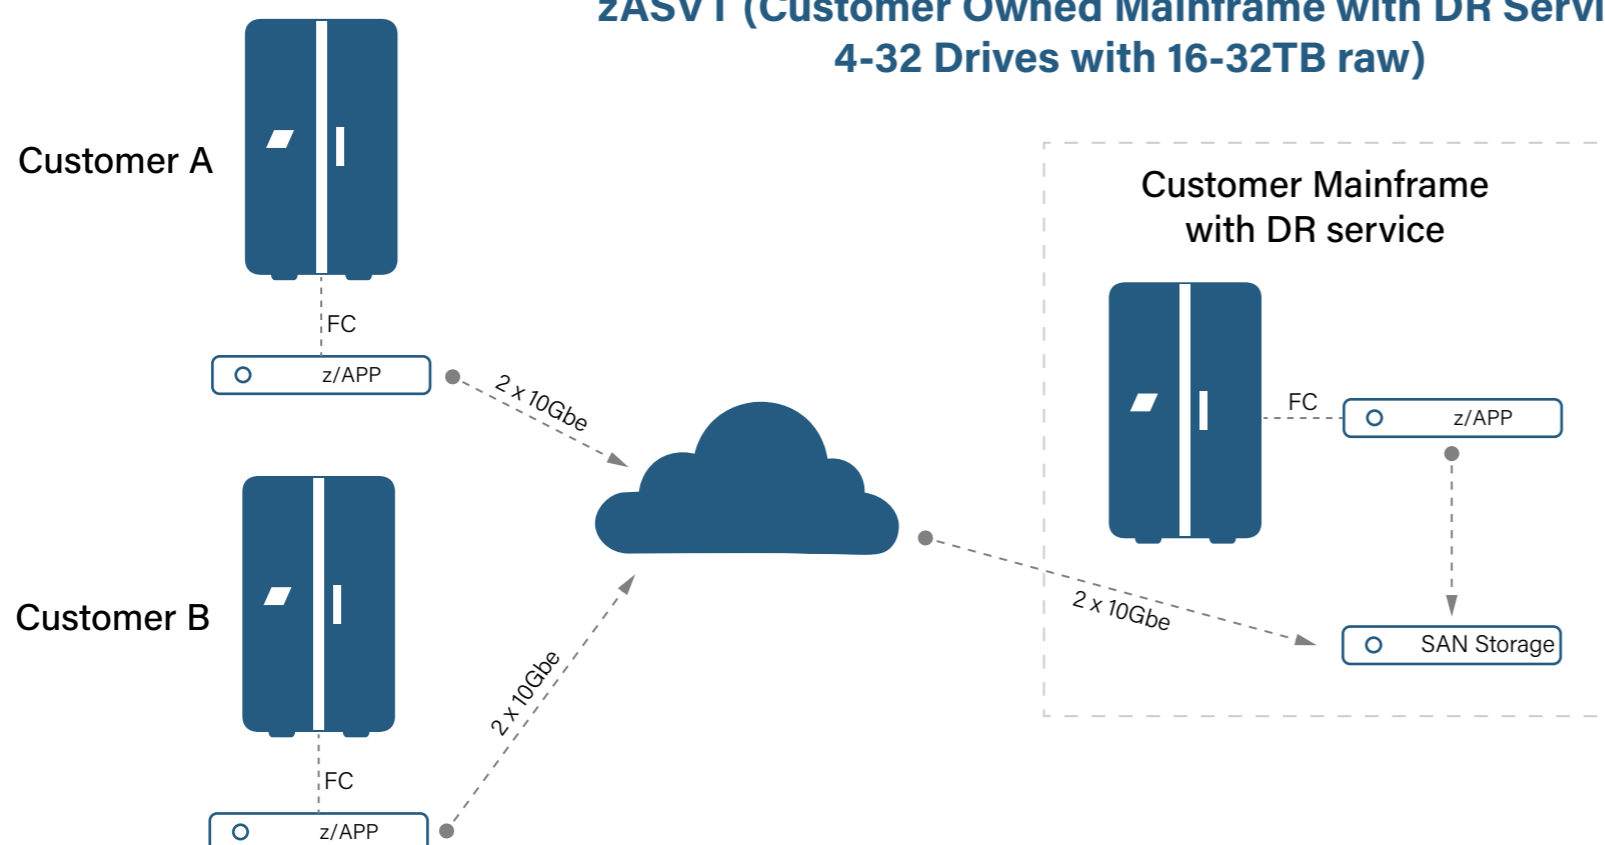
zASVT (Customer Owned Mainframe with DR Servi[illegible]
4-32 Drives with 16-32TB raw)

Customer A

FC

z/APP

2 x 10Gbe

Customer B

FC

z/APP

2 x 10Gbe

Customer Mainframe with DR service

FC

z/APP

2 x 10Gbe

SAN Storage